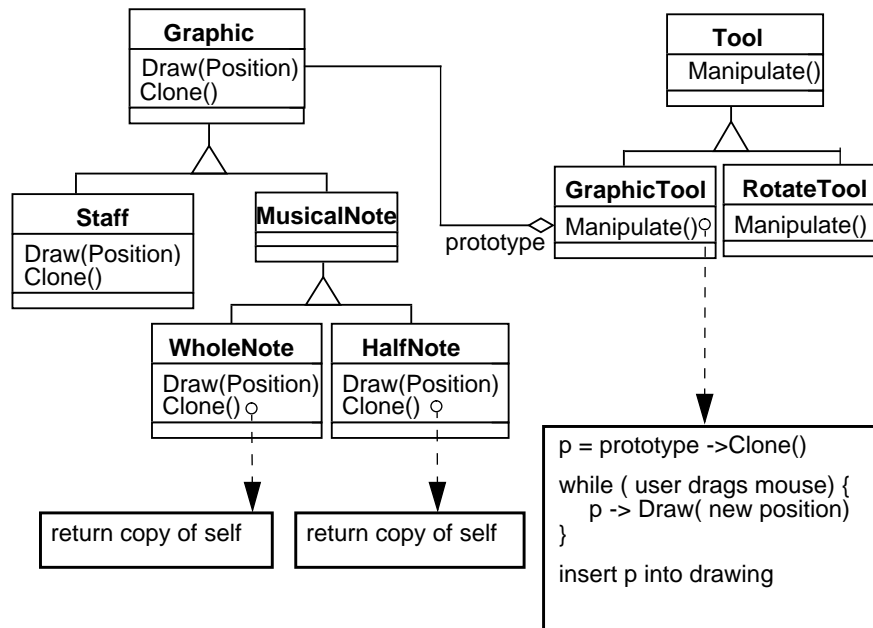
Graphic
Draw(Position)
Clone()

Tool
Manipulate()

Staff
Draw(Position)
Clone()

MusicalNote

GraphicTool
Manipulate()

RotateTool
Manipulate()

prototype

WholeNote
Draw(Position)
Clone()

HalfNote
Draw(Position)
Clone()

p = prototype ->Clone()

while ( user drags mouse) {
p -> Draw( new position)
}

insert p into drawing

return copy of self

return copy of self